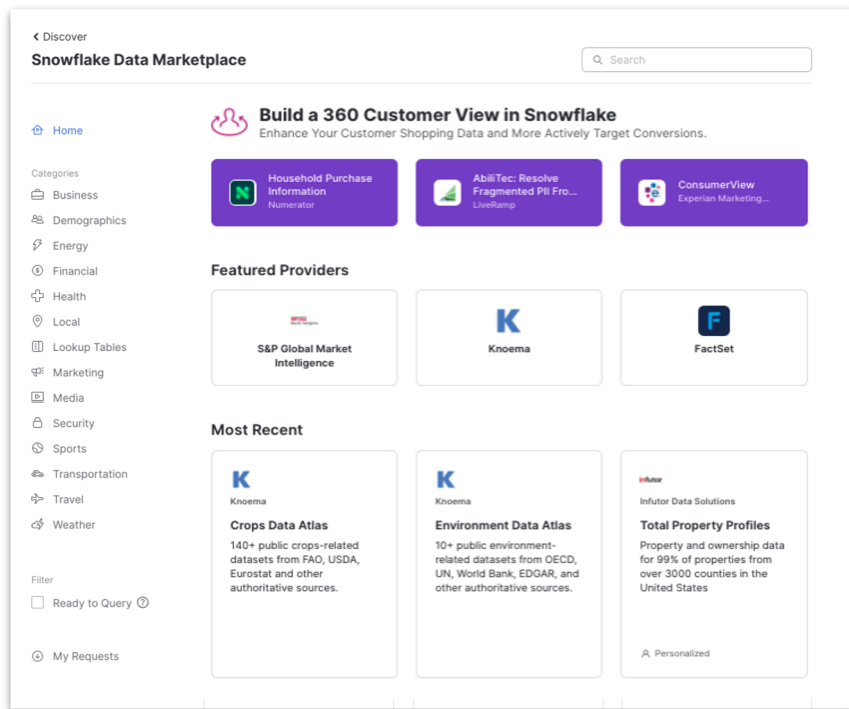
< Discover

Snowflake Data Marketplace

Search

Home

Categories

Business

Demographics

Energy

Financial

Health

Local

Lookup Tables

Marketing

Media

Security

Sports

Transportation

Travel

Weather

Filter

Ready to Query

My Requests

Build a 360 Customer View in Snowflake

Enhance Your Customer Shopping Data and More Actively Target Conversions.

Household Purchase Information
Numerator

AbiliTec: Resolve Fragmented PII Fro...
LiveRamp

ConsumerView
Experian Marketing...

Featured Providers

S&P Global Market Intelligence

Knoema

FactSet

Most Recent

Knoema
Crops Data Atlas
140+ public crops-related datasets from FAO, USDA, Eurostat and other authoritative sources.

Knoema
Environment Data Atlas
10+ public environment-related datasets from OECD, UN, World Bank, EDGAR, and other authoritative sources.

Infutor Data Solutions
Total Property Profiles
Property and ownership data for 99% of properties from over 3000 counties in the United States

Personalized